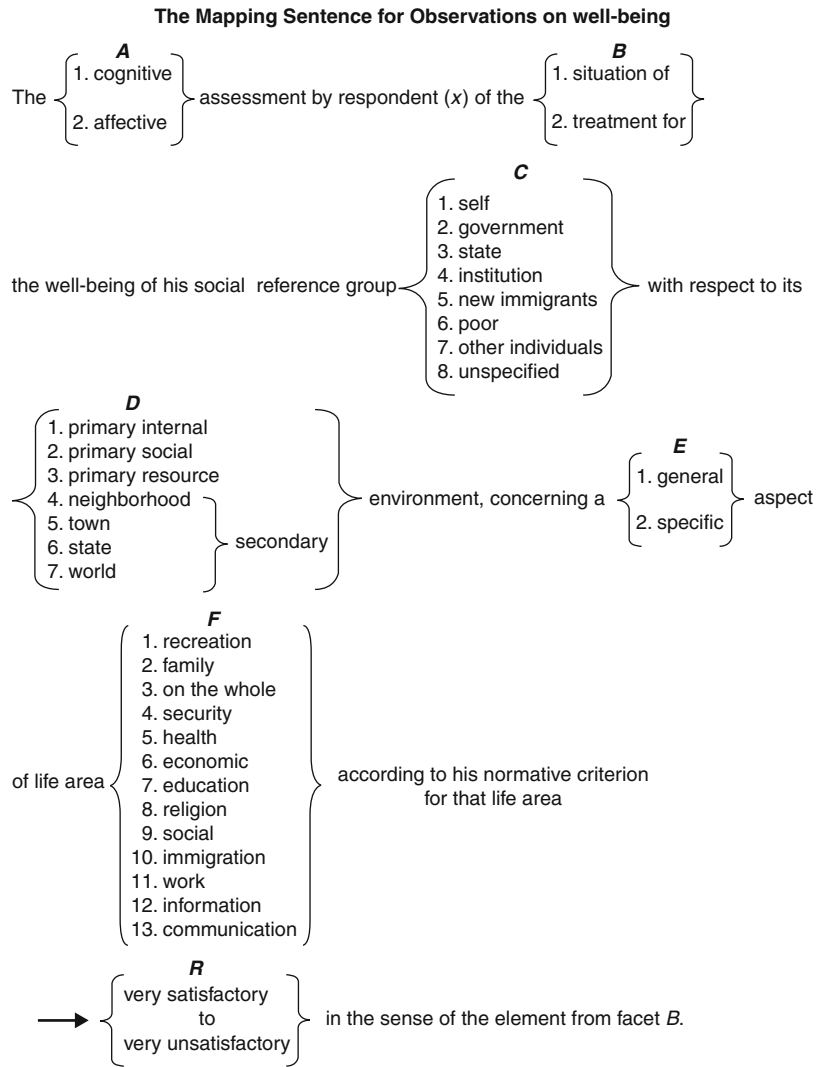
**The Mapping Sentence for Observations on well-being**

A
The {1. cognitive 2. affective} assessment by respondent ($x$) of the

B
{1. situation of 2. treatment for}

the well-being of his social reference group

C
{1. self 2. government 3. state 4. institution 5. new immigrants 6. poor 7. other individuals 8. unspecified}

with respect to its

D
{1. primary internal 2. primary social 3. primary resource 4. neighborhood 5. town 6. state 7. world} secondary

environment, concerning a

E
{1. general 2. specific} aspect

of life area

F
{1. recreation 2. family 3. on the whole 4. security 5. health 6. economic 7. education 8. religion 9. social 10. immigration 11. work 12. information 13. communication}

according to his normative criterion for that life area

R
→ {very satisfactory to very unsatisfactory} in the sense of the element from facet $B$.